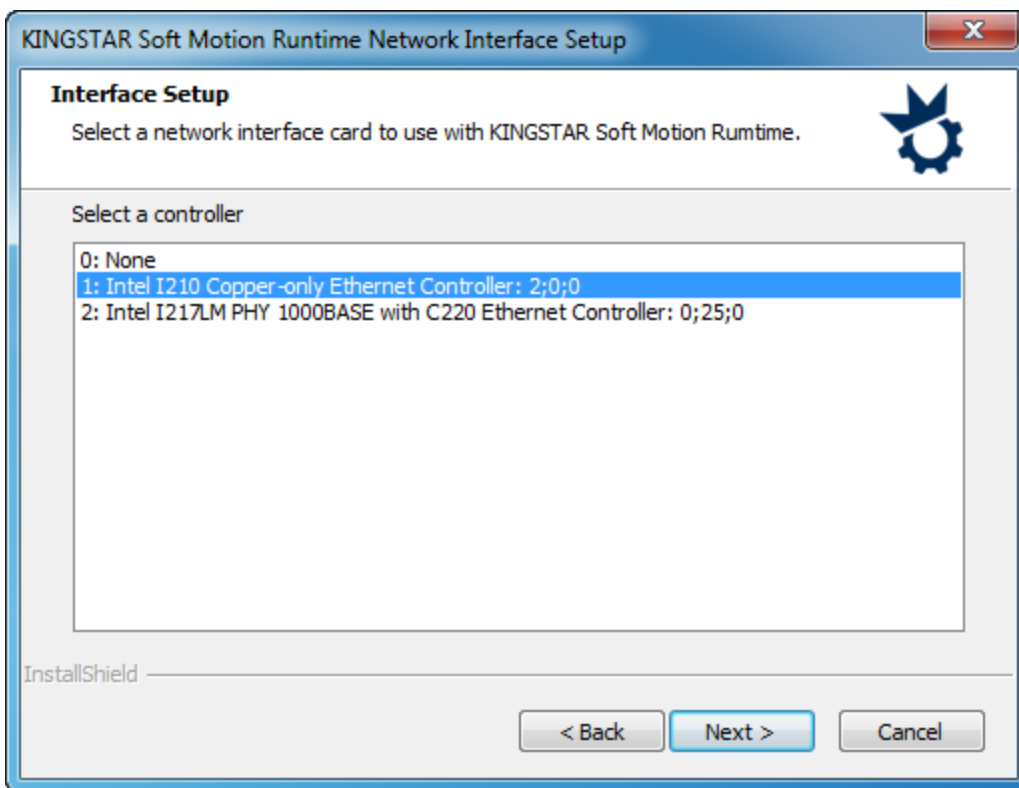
KINGSTAR Soft Motion Runtime Network Interface Setup

Interface Setup

Select a network interface card to use with KINGSTAR Soft Motion Rumtime.

Select a controller

0: None
1: Intel I210 Copper-only Ethernet Controller: 2;0;0
2: Intel I217LM PHY 1000BASE with C220 Ethernet Controller: 0;25;0

InstallShield

< Back

Next >

Cancel